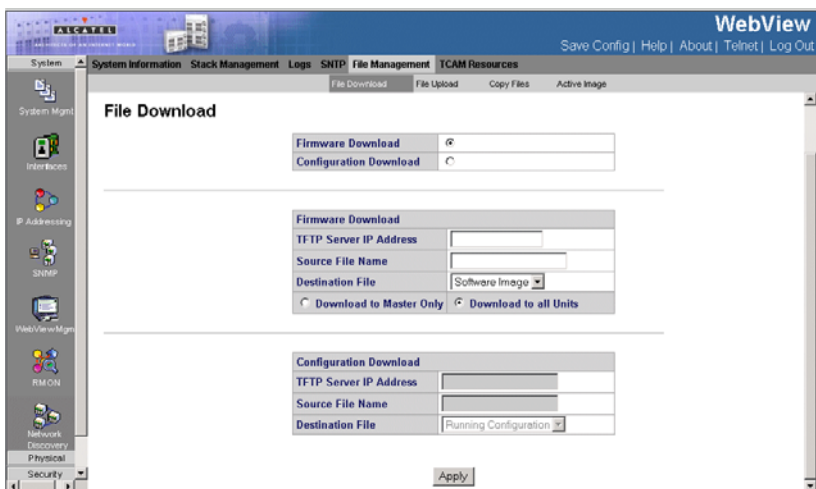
ALCATEL

WebView

Save Config | Help | About | Telnet | Log Out

System

System Information Stack Management Logs SNTP File Management TCAM Resources

File Download File Upload Copy Files Active Image

System Mgmt

Interfaces

IP Addressing

SNMP

WebView Mgmt

RMON

Network Discovery

Physical

Security

File Download

| Firmware Download | ◉ |
|---|---|
| Configuration Download | ○ |

| Firmware Download | |
|---|---|
| TFTP Server IP Address | |
| Source File Name | |
| Destination File | Software Image |
| ○ Download to Master Only | ◉ Download to all Units |

| Configuration Download | |
|---|---|
| TFTP Server IP Address | |
| Source File Name | |
| Destination File | Running Configuration |

Apply